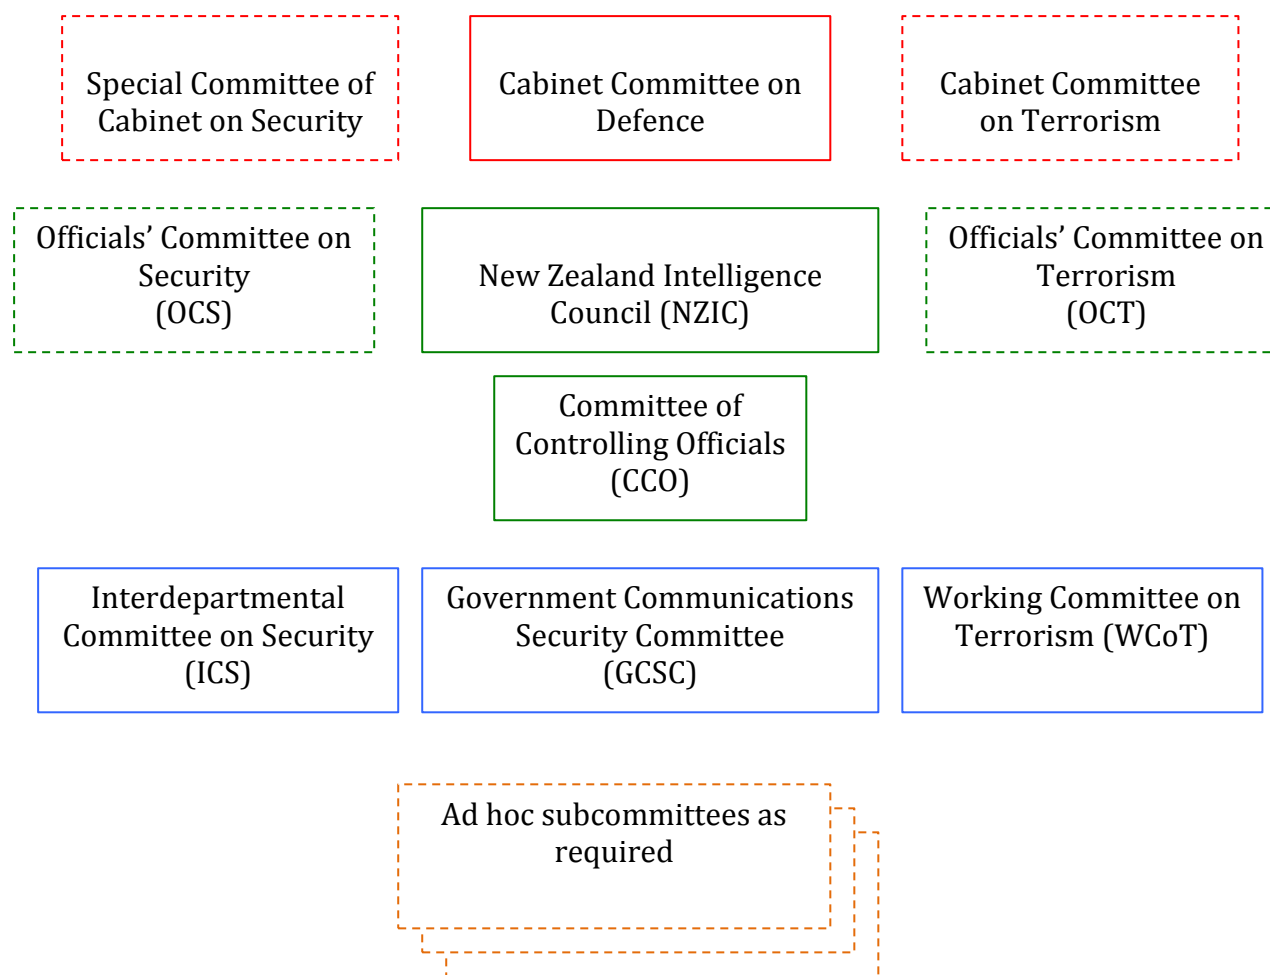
Special Committee of Cabinet on Security

Cabinet Committee on Defence

Cabinet Committee on Terrorism

Officials' Committee on Security (OCS)

New Zealand Intelligence Council (NZIC)

Officials' Committee on Terrorism (OCT)

Committee of Controlling Officials (CCO)

Interdepartmental Committee on Security (ICS)

Government Communications Security Committee (GCSC)

Working Committee on Terrorism (WCoT)

Ad hoc subcommittees as required